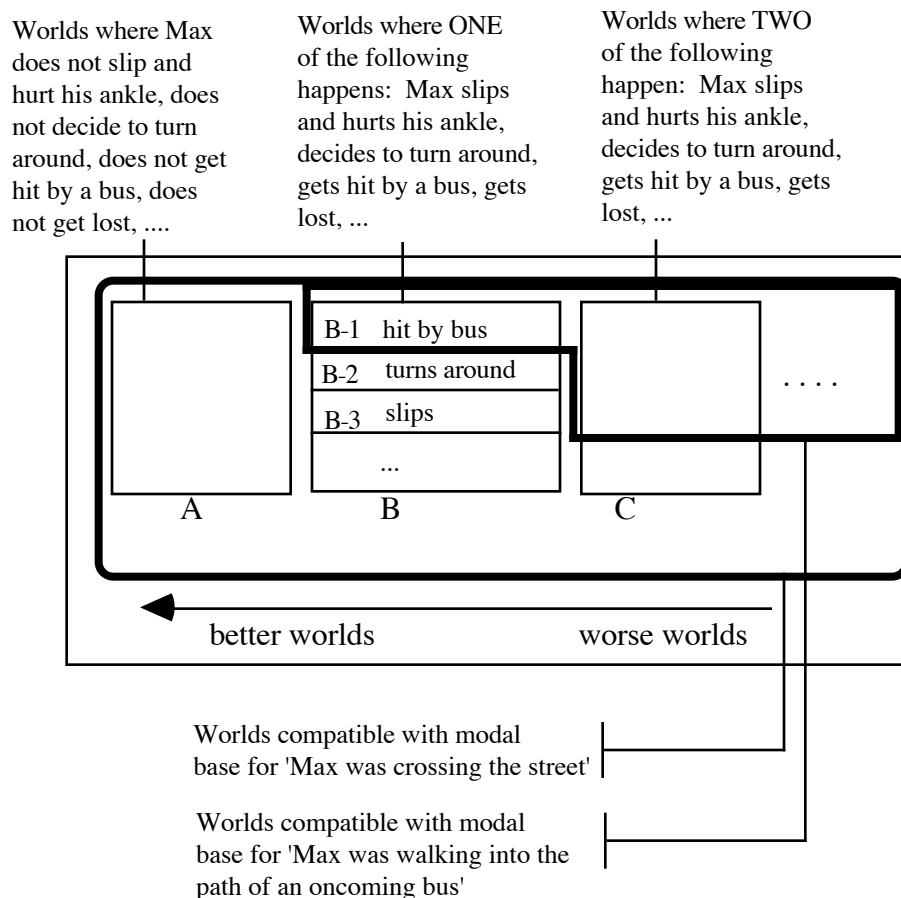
Worlds where Max does not slip and hurt his ankle, does not decide to turn around, does not get hit by a bus, does not get lost, ....

Worlds where ONE of the following happens: Max slips and hurts his ankle, decides to turn around, gets hit by a bus, gets lost, ...

Worlds where TWO of the following happen: Max slips and hurts his ankle, decides to turn around, gets hit by a bus, gets lost, ...

B-1 hit by bus
B-2 turns around
B-3 slips
...

. . . .

A

B

C

better worlds

worse worlds

Worlds compatible with modal base for 'Max was crossing the street'

Worlds compatible with modal base for 'Max was walking into the path of an oncoming bus'